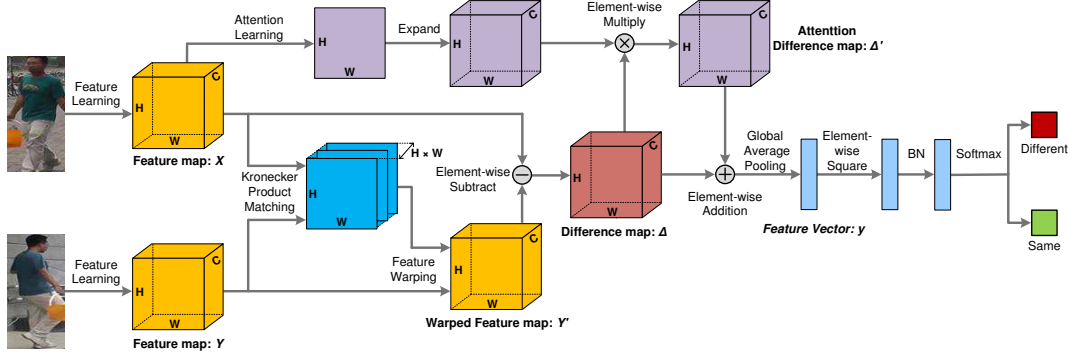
Attention Learning

H
W

Expand

H
W
C

Element-wise Multiply

H
W
C

Attenttion Difference map: $\Delta'$

Feature Learning

H
W
C

Feature map: $X$

H × W

H
W

Kronecker Product Matching

Element-wise Subtract

H
W
C

Difference map: $\Delta$

Global Average Pooling

Element-wise Square

BN

Softmax

Different

Same

Element-wise Addition

Feature Vector: $y$

Feature Learning

H
W
C

Feature map: $Y$

Feature Warping

H
W
C

Warped Feature map: $Y'$